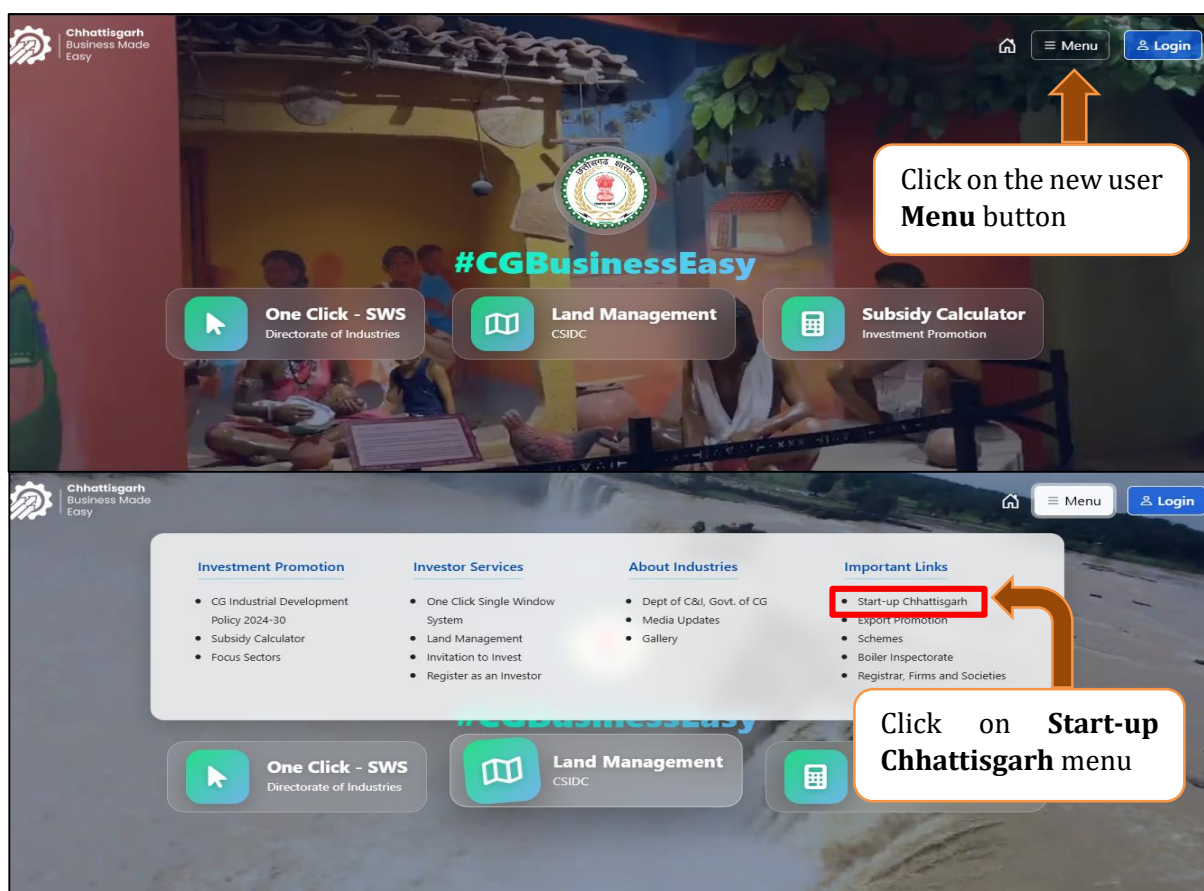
Chhattisgarh
Business Made Easy

Menu
Login

छत्तीसगढ़ शासन

Click on the new user **Menu** button

#CGBusinessEasy

One Click - SWS
Directorate of Industries

Land Management
CSIDC

Subsidy Calculator
Investment Promotion

Chhattisgarh
Business Made Easy

Menu
Login

Investment Promotion
- CG Industrial Development Policy 2024-30
- Subsidy Calculator
- Focus Sectors

Investor Services
- One Click Single Window System
- Land Management
- Invitation to Invest
- Register as an Investor

About Industries
- Dept of C&I, Govt. of CG
- Media Updates
- Gallery

Important Links
- Start-up Chhattisgarh
- Export Promotion
- Schemes
- Boiler Inspectorate
- Registrar, Firms and Societies

#CGBusinessEasy

Click on **Start-up Chhattisgarh** menu

One Click - SWS
Directorate of Industries

Land Management
CSIDC